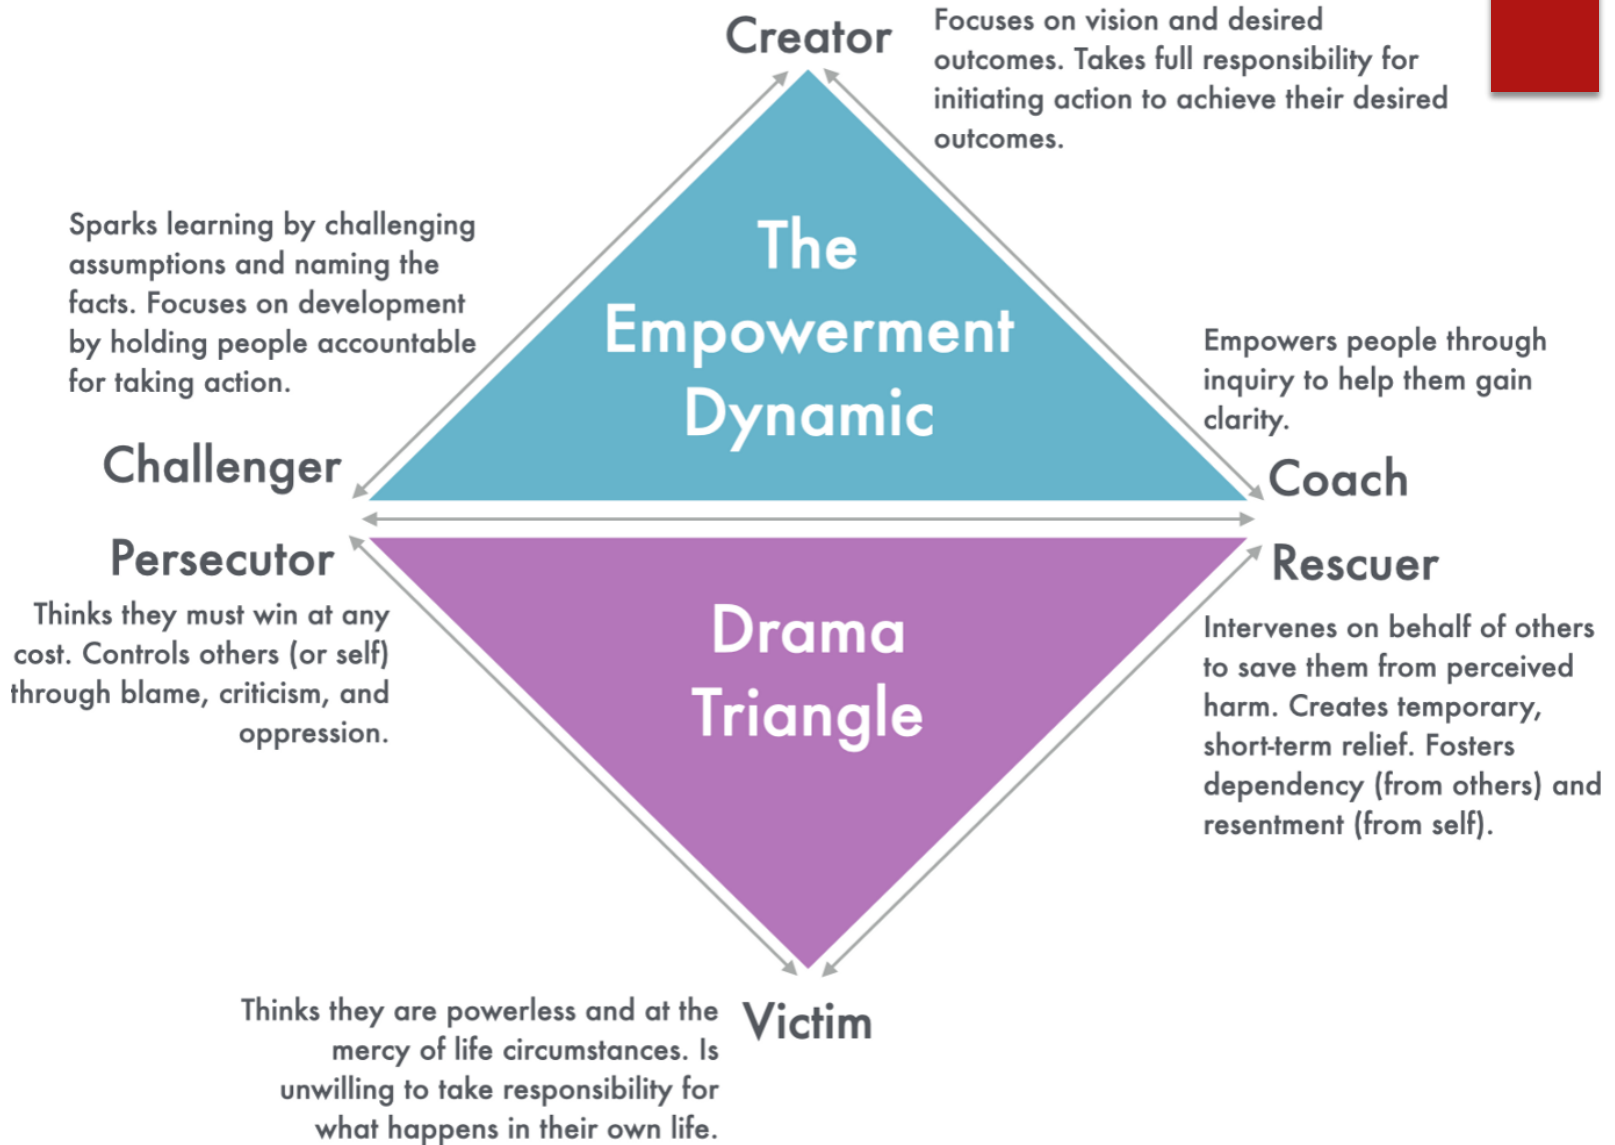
Creator

Focuses on vision and desired outcomes. Takes full responsibility for initiating action to achieve their desired outcomes.

Sparks learning by challenging assumptions and naming the facts. Focuses on development by holding people accountable for taking action.

The Empowerment Dynamic

Empowers people through inquiry to help them gain clarity.

Challenger

Coach

Persecutor

Rescuer

Thinks they must win at any cost. Controls others (or self) through blame, criticism, and oppression.

Drama Triangle

Intervenes on behalf of others to save them from perceived harm. Creates temporary, short-term relief. Fosters dependency (from others) and resentment (from self).

Thinks they are powerless and at the mercy of life circumstances. Is unwilling to take responsibility for what happens in their own life.

Victim